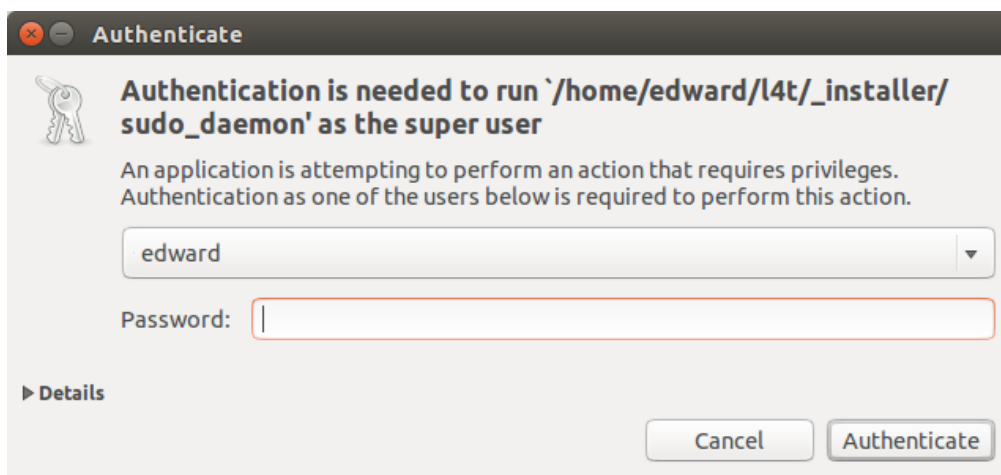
Authenticate

Authentication is needed to run `/home/edward/l4t/_installer/sudo_daemon' as the super user

An application is attempting to perform an action that requires privileges. Authentication as one of the users below is required to perform this action.

edward

Password:

▶ Details

Cancel

Authenticate